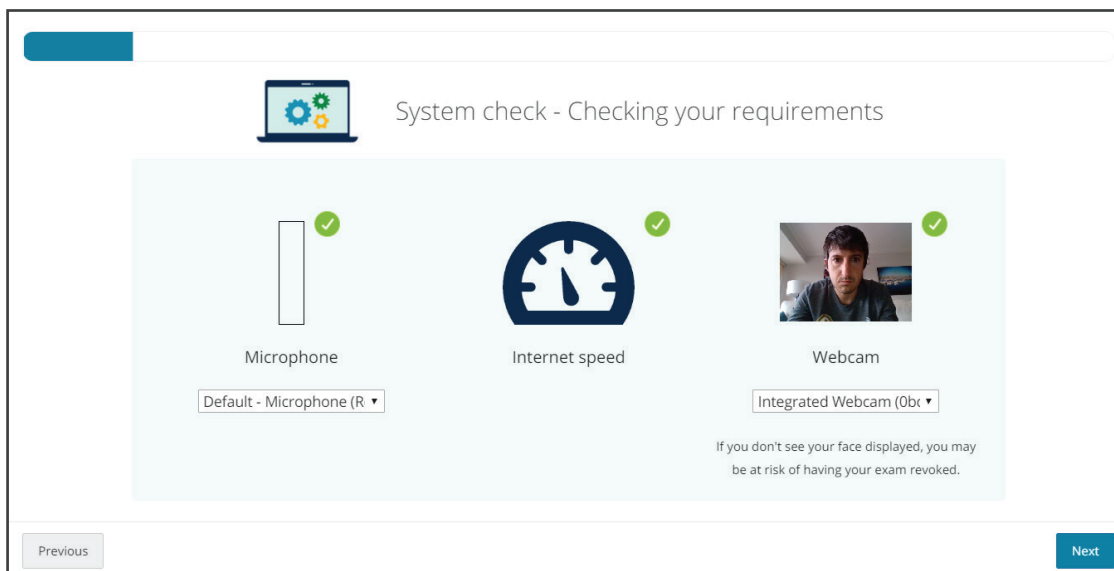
System check - Checking your requirements

Microphone

Default - Microphone (R

Internet speed

Webcam

Integrated Webcam (0b

If you don't see your face displayed, you may be at risk of having your exam revoked.

Previous

Next